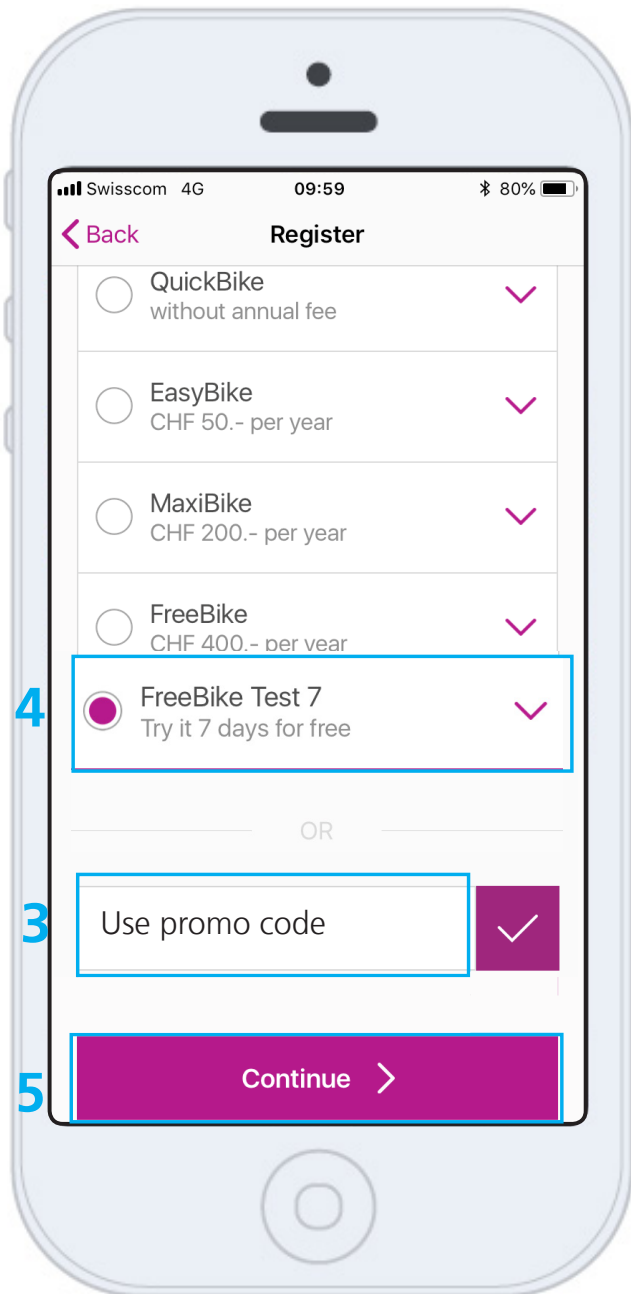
Swisscom 4G 09:59 80%

Back Register

QuickBike
without annual fee

EasyBike
CHF 50.- per year

MaxiBike
CHF 200.- per year

FreeBike
CHF 400.- per year

4

FreeBike Test 7
Try it 7 days for free

OR

3

Use promo code

5

Continue